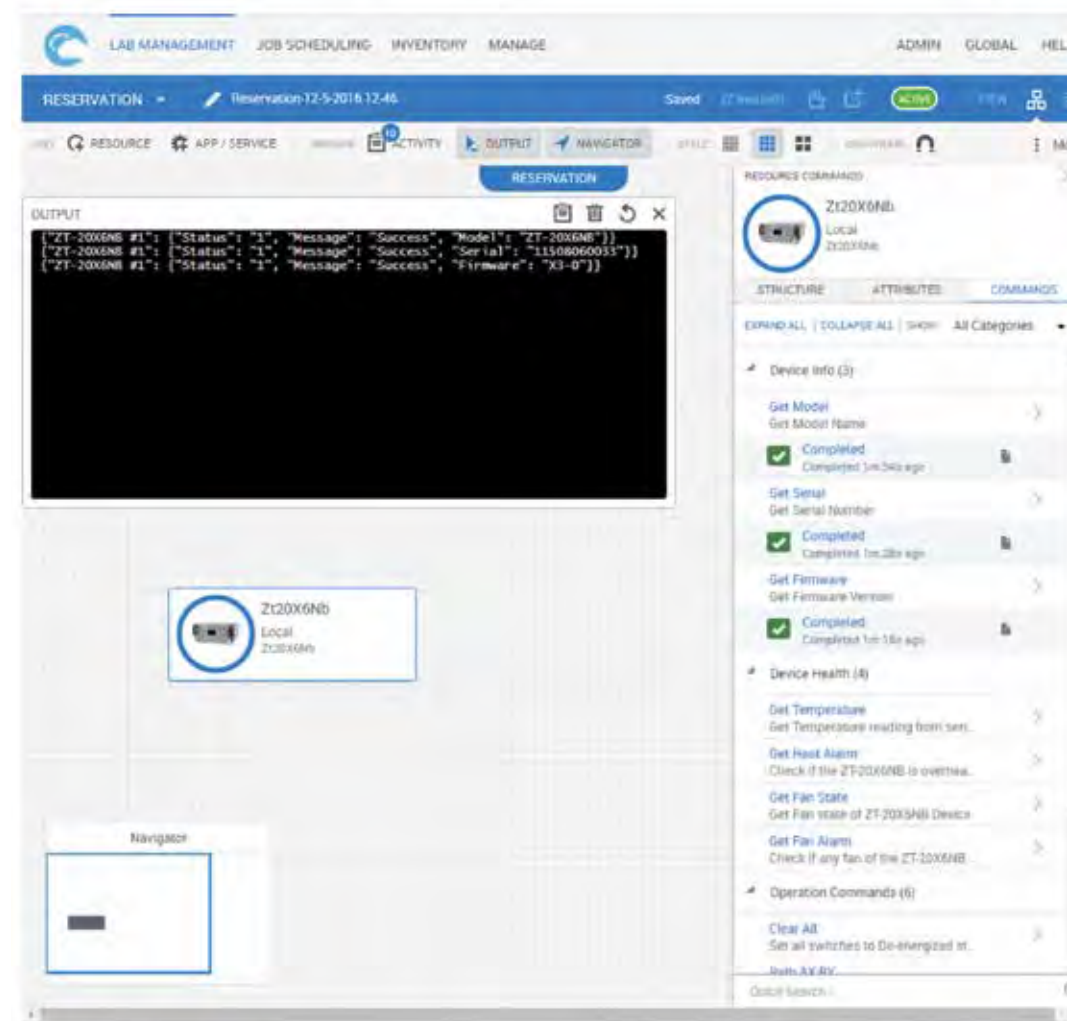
LAB MANAGEMENT JOB SCHEDULING INVENTORY MANAGE ADMIN GLOBAL HEL

RESERVATION Reservation-12-5-2016 12:46 Saved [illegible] ACTIVE

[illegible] RESOURCE APP / SERVICE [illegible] ACTIVITY OUTPUT NAVIGATOR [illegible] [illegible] M

RESERVATION

OUTPUT

{"ZT-20X6NB #1": {"Status": "1", "Message": "Success", "Model": "ZT-20X6NB"}}
{"ZT-20X6NB #1": {"Status": "1", "Message": "Success", "Serial": "11508060033"}}
{"ZT-20X6NB #1": {"Status": "1", "Message": "Success", "Firmware": "X3-0"}}

Zt20X6Nb
Local
Zt20X6Nb

Navigator

RESOURCE COMMANDS

Zt20X6Nb
Local
Zt20X6Nb

STRUCTURE ATTRIBUTES COMMANDS

EXPAND ALL | COLLAPSE ALL | SHOW: All Categories

Device Info (3)

Get Model
Get Model Name
Completed
Completed 1m 34s ago

Get Serial
Get Serial Number
Completed
Completed 1m 28s ago

Get Firmware
Get Firmware Version
Completed
Completed 1m 18s ago

Device Health (4)

Get Temperature
Get Temperature reading from sen...

Get Heat Alarm
Check if the ZT-20X6NB is overhea...

Get Fan State
Get Fan state of ZT-20X6NB Device

Get Fan Alarm
Check if any fan of the ZT-20X6NB...

Operation Commands (6)

Clear All
Set all switches to De-energized st...

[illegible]

Quick Search